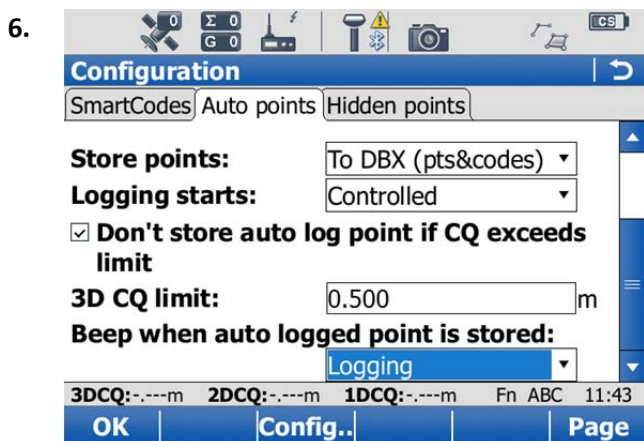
6.

0 Σ 0 G 0 CS

Configuration

SmartCodes | Auto points | Hidden points

Store points: To DBX (pts&codes)

Logging starts: Controlled

☑ Don't store auto log point if CQ exceeds limit

3D CQ limit: 0.500 m

Beep when auto logged point is stored:

Logging

3DCQ:-.---m 2DCQ:-.---m 1DCQ:-.---m Fn ABC 11:43

OK | Config.. | Page